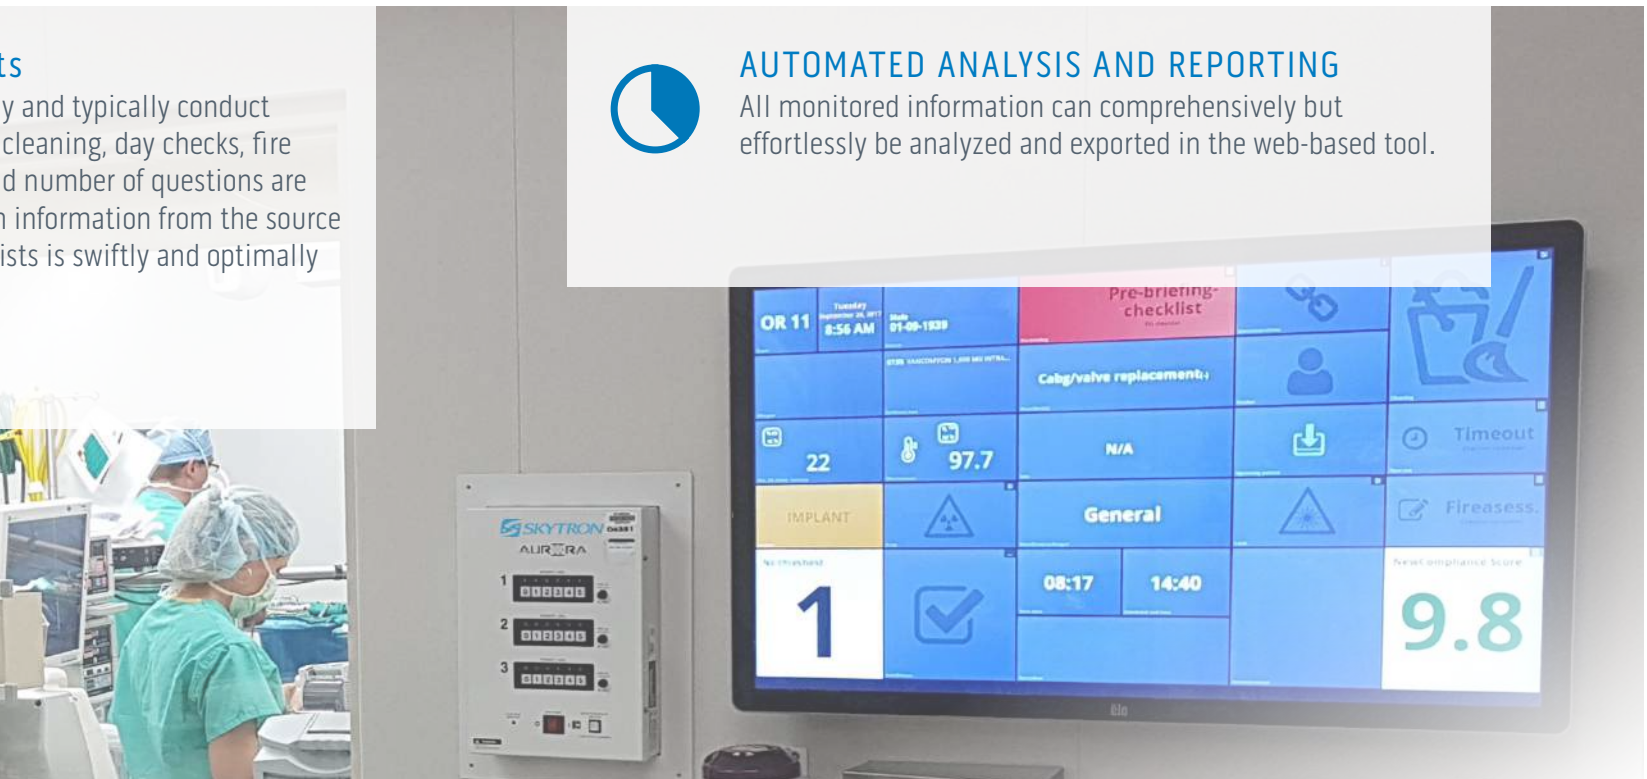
ts
y and typically conduct cleaning, day checks, fire d number of questions are n information from the source ists is swiftly and optimally

AUTOMATED ANALYSIS AND REPORTING
All monitored information can comprehensively but effortlessly be analyzed and exported in the web-based tool.

OR 11
Tuesday
8:56 AM
01-09-1939
Pre-briefing-checklist
Cabg/valve replacement
22
97.7
N/A
Timeout
IMPLANT
General
Fireasess.
1
08:17
14:40
9.8
SKYTRON
AURORA
1
2
3
Elo